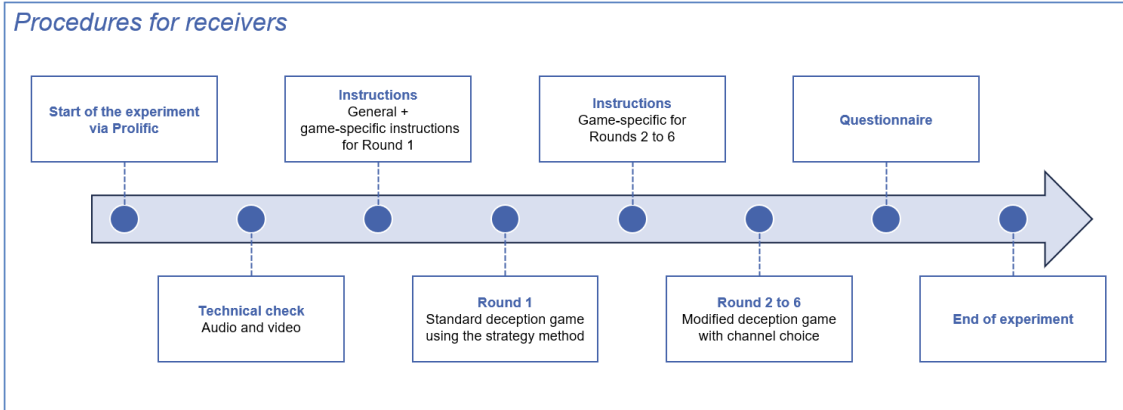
Procedures for receivers

Start of the experiment via Prolific

Technical check
Audio and video

Instructions
General + game-specific instructions for Round 1

Round 1
Standard deception game using the strategy method

Instructions
Game-specific for Rounds 2 to 6

Round 2 to 6
Modified deception game with channel choice

Questionnaire

End of experiment